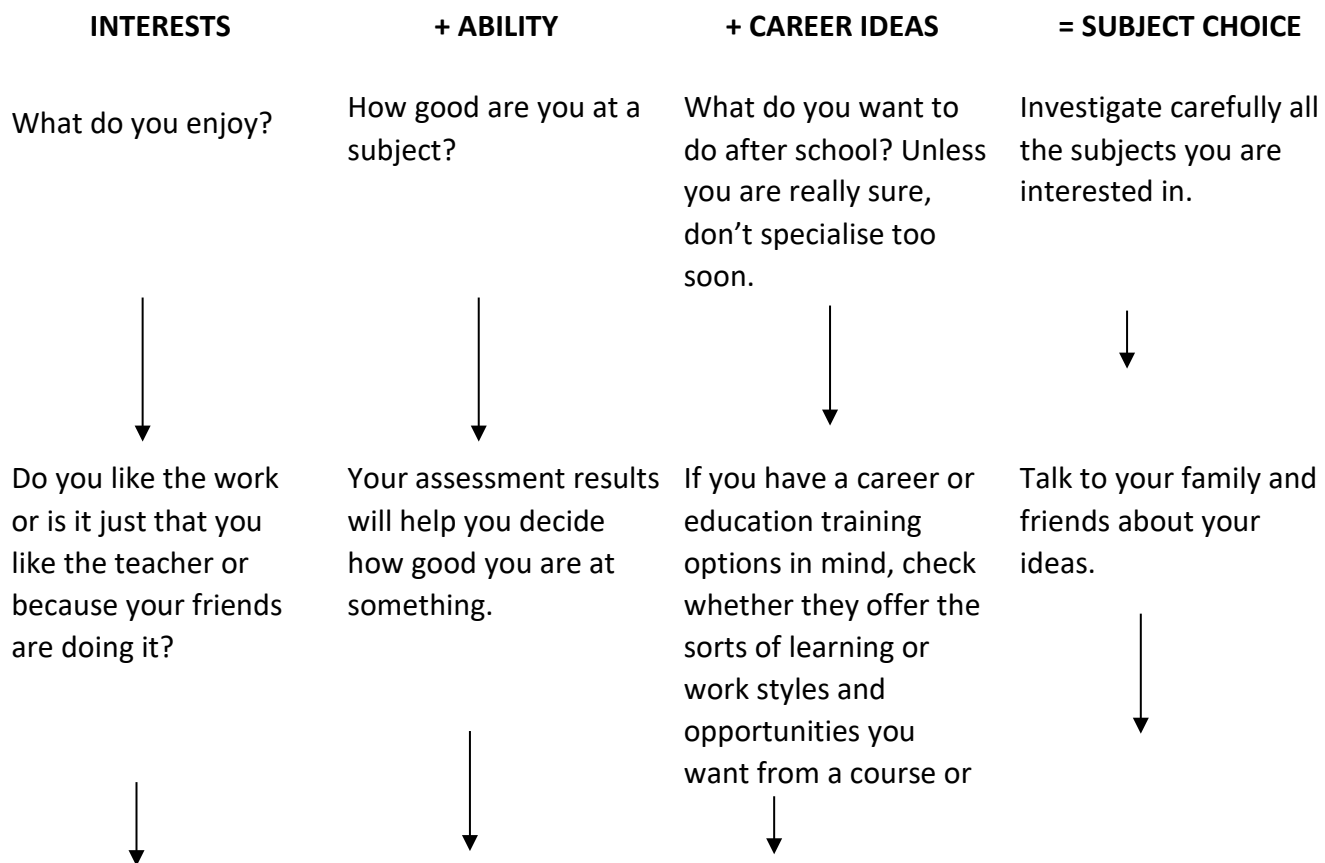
INTERESTS

What do you enjoy?

Do you like the work or is it just that you like the teacher or because your friends are doing it?

+ ABILITY

How good are you at a subject?

Your assessment results will help you decide how good you are at something.

+ CAREER IDEAS

What do you want to do after school? Unless you are really sure, don't specialise too soon.

If you have a career or education training options in mind, check whether they offer the sorts of learning or work styles and opportunities you want from a course or

= SUBJECT CHOICE

Investigate carefully all the subjects you are interested in.

Talk to your family and friends about your ideas.